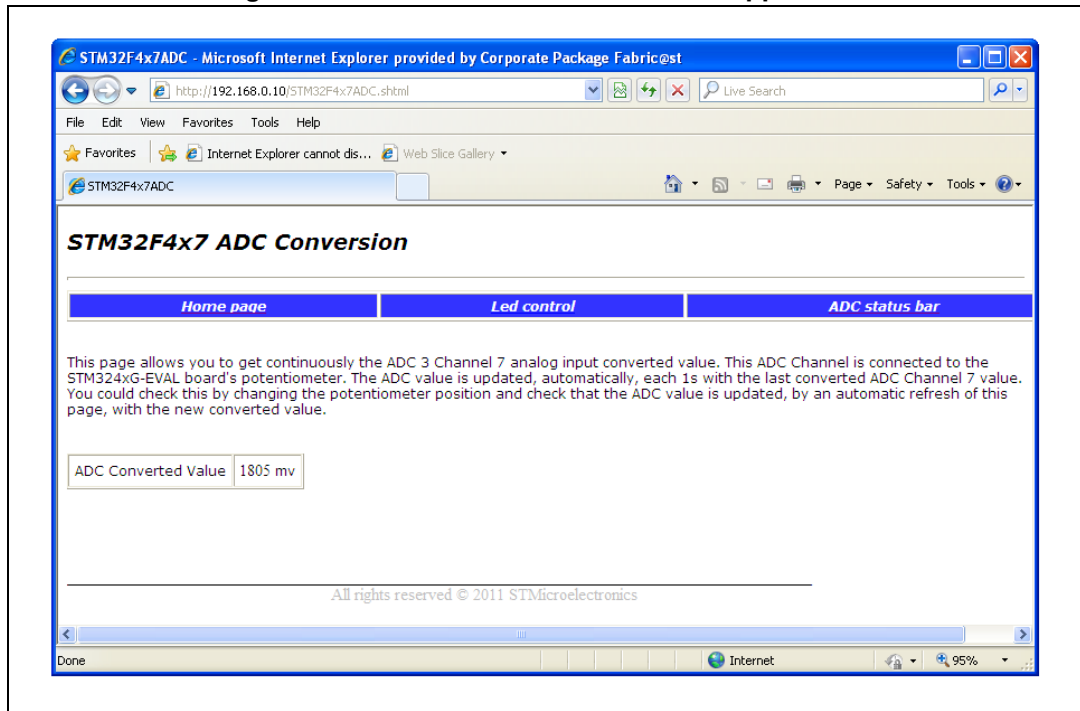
STM32F4x7ADC - Microsoft Internet Explorer provided by Corporate Package Fabric@st

http://192.168.0.10/STM32F4x7ADC.shtml

Live Search

File Edit View Favorites Tools Help

Favorites | Internet Explorer cannot dis... Web Slice Gallery

STM32F4x7ADC

Page Safety Tools

STM32F4x7 ADC Conversion

| Home page | Led control | ADC status bar |
|---|---|---|

This page allows you to get continuously the ADC 3 Channel 7 analog input converted value. This ADC Channel is connected to the STM324xG-EVAL board's potentiometer. The ADC value is updated, automatically, each 1s with the last converted ADC Channel 7 value. You could check this by changing the potentiometer position and check that the ADC value is updated, by an automatic refresh of this page, with the new converted value.

| ADC Converted Value | 1805 mv |
|---|---|

All rights reserved © 2011 STMicroelectronics

Done

Internet

95%